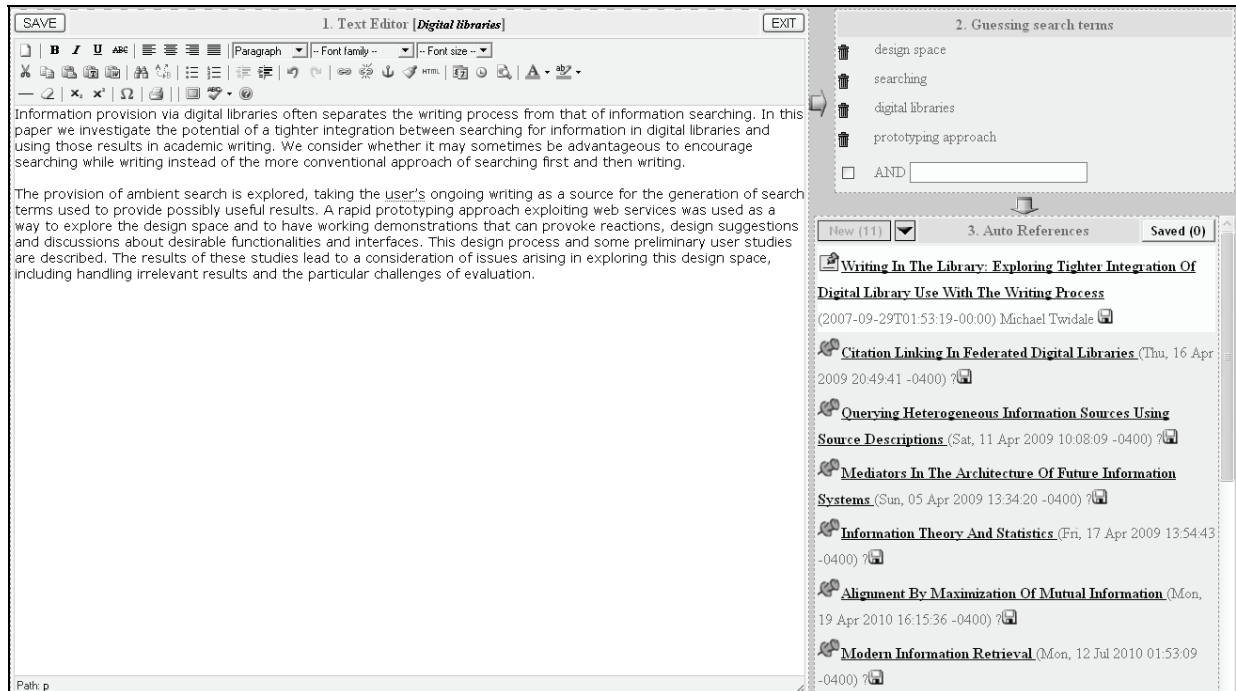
SAVE

1. Text Editor [Digital libraries]

EXIT

B I U ABC Paragraph -- Font family -- -- Font size --

HTML

Information provision via digital libraries often separates the writing process from that of information searching. In this paper we investigate the potential of a tighter integration between searching for information in digital libraries and using those results in academic writing. We consider whether it may sometimes be advantageous to encourage searching while writing instead of the more conventional approach of searching first and then writing.

The provision of ambient search is explored, taking the user's ongoing writing as a source for the generation of search terms used to provide possibly useful results. A rapid prototyping approach exploiting web services was used as a way to explore the design space and to have working demonstrations that can provoke reactions, design suggestions and discussions about desirable functionalities and interfaces. This design process and some preliminary user studies are described. The results of these studies lead to a consideration of issues arising in exploring this design space, including handling irrelevant results and the particular challenges of evaluation.

Path: p

2. Guessing search terms

design space

searching

digital libraries

prototyping approach

AND

New (11)

3. Auto References

Saved (0)

Writing In The Library: Exploring Tighter Integration Of Digital Library Use With The Writing Process (2007-09-29T01:53:19-00:00) Michael Twidale

Citation Linking In Federated Digital Libraries (Thu, 16 Apr 2009 20:49:41 -0400) ?

Querying Heterogeneous Information Sources Using Source Descriptions (Sat, 11 Apr 2009 10:08:09 -0400) ?

Mediators In The Architecture Of Future Information Systems (Sun, 05 Apr 2009 13:34:20 -0400) ?

Information Theory And Statistics (Fri, 17 Apr 2009 13:54:43 -0400) ?

Alignment By Maximization Of Mutual Information (Mon, 19 Apr 2010 16:15:36 -0400) ?

Modern Information Retrieval (Mon, 12 Jul 2010 01:53:09 -0400) ?